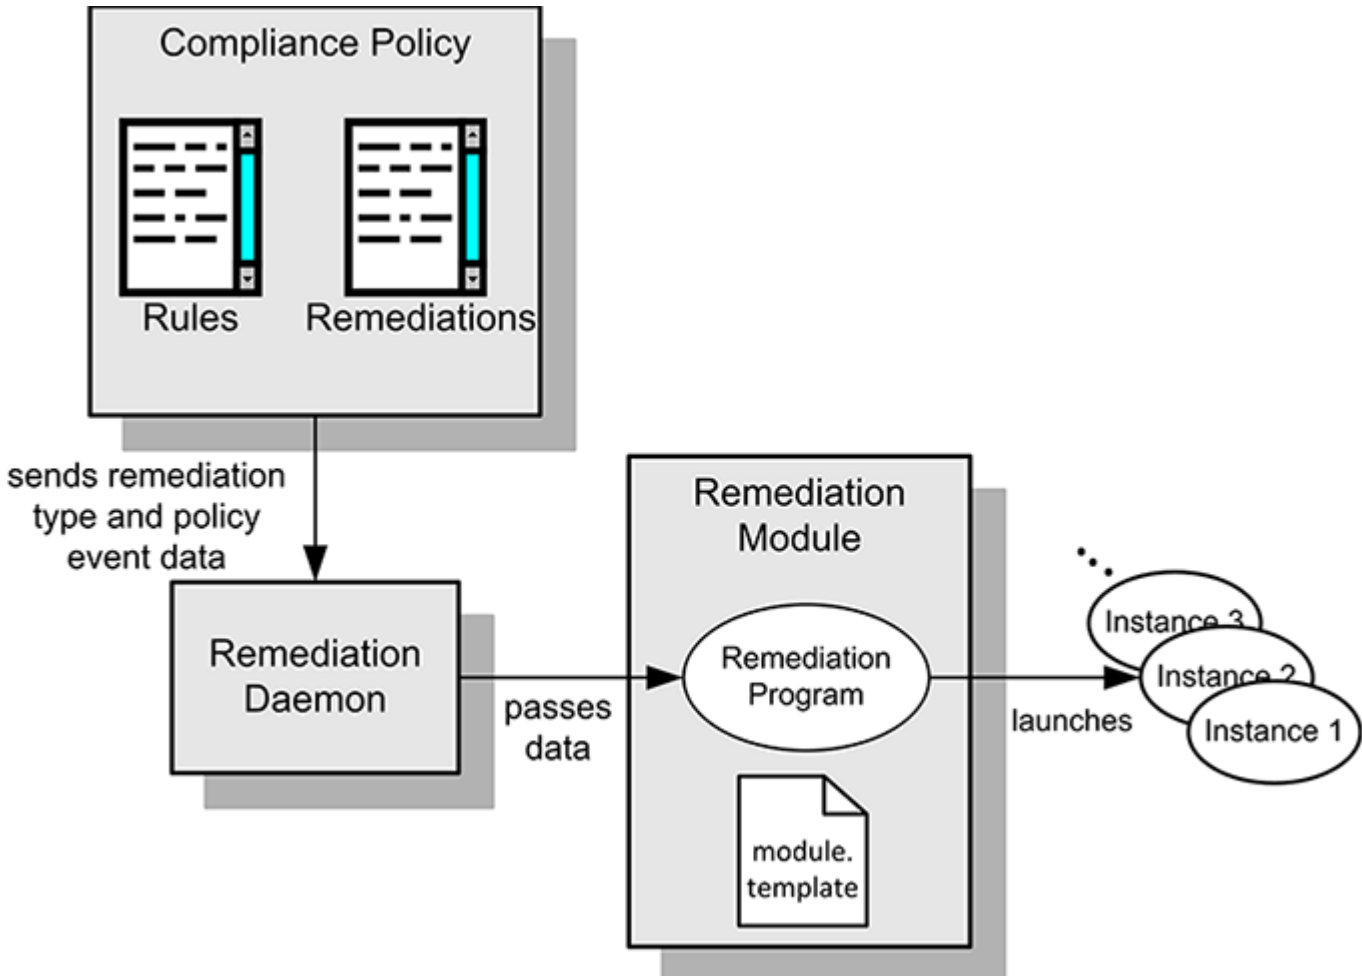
Compliance Policy

Rules

Remediations

sends remediation type and policy event data

Remediation Daemon

passes data

Remediation Module

Remediation Program

module. template

launches

...

Instance 3

Instance 2

Instance 1